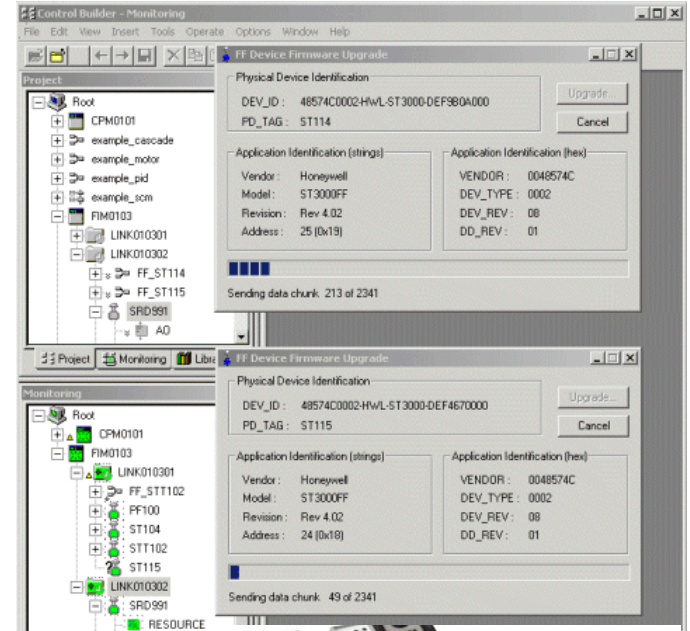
Control Builder - Monitoring

File Edit View Insert Tools Operate Options Window Help

Project

Root
CPM0101
example_cascade
example_motor
example_pid
example_scm
FIM0103
LINK010301
LINK010302
FF_ST114
FF_ST115
SRD991
AO

Project Monitoring Libra

FF Device Firmware Upgrade

Physical Device Identification
DEV_ID : 48574C0002-HWL-ST3000-DEF9B0A000
PD_TAG : ST114

Upgrade...
Cancel

Application Identification (strings)
Vendor : Honeywell
Model : ST3000FF
Revision : Rev 4.02
Address : 25 (0x19)

Application Identification (hex)
VENDOR : 0048574C
DEV_TYPE : 0002
DEV_REV : 08
DD_REV : 01

Sending data chunk 213 of 2341

Monitoring

Root
CPM0101
FIM0103
LINK010301
FF_STT102
PF100
ST104
STT102
ST115
LINK010302
SRD991
RESOURCE

FF Device Firmware Upgrade

Physical Device Identification
DEV_ID : 48574C0002-HWL-ST3000-DEF4670000
PD_TAG : ST115

Upgrade...
Cancel

Application Identification (strings)
Vendor : Honeywell
Model : ST3000FF
Revision : Rev 4.02
Address : 24 (0x18)

Application Identification (hex)
VENDOR : 0048574C
DEV_TYPE : 0002
DEV_REV : 08
DD_REV : 01

Sending data chunk 49 of 2341